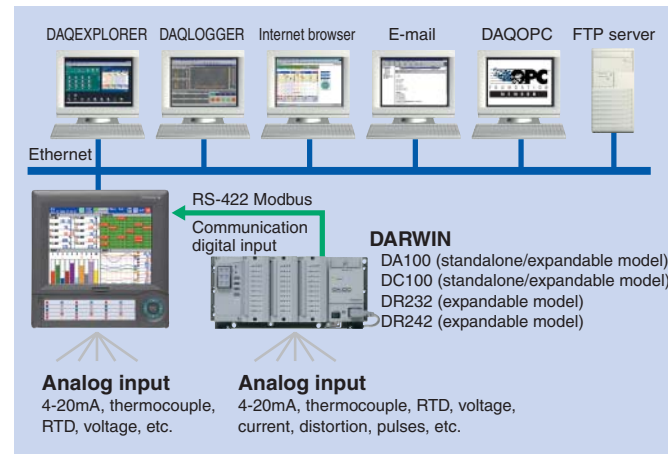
DAQEXPLORER DAQLOGGER Internet browser E-mail DAQOPC FTP server

OPC

Ethernet

RS-422 Modbus

Communication digital input

DARWIN

DA100 (standalone/expandable model)
DC100 (standalone/expandable model)
DR232 (expandable model)
DR242 (expandable model)

Analog input
4-20mA, thermocouple, RTD, voltage, etc.

Analog input
4-20mA, thermocouple, RTD, voltage, current, distortion, pulses, etc.